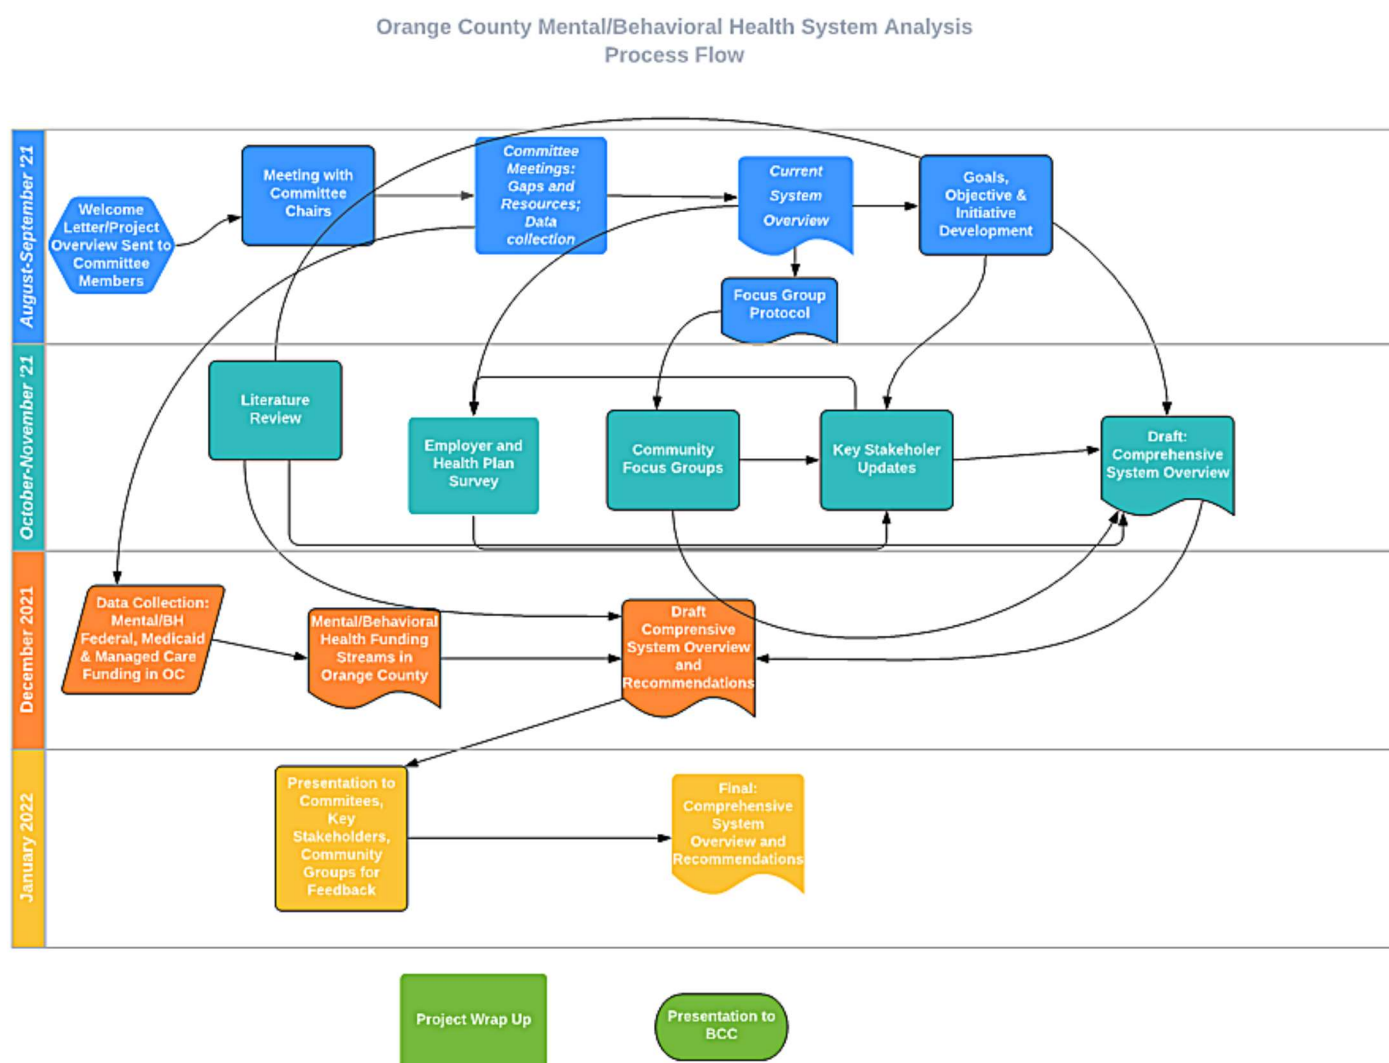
Orange County Mental/Behavioral Health System Analysis
Process Flow

August-September '21

Welcome Letter/Project Overview Sent to Committee Members

Meeting with Committee Chairs

Committee Meetings: Gaps and Resources; Data collection

Current System Overview

Goals, Objective & Initiative Development

Focus Group Protocol

October-November '21

Literature Review

Employer and Health Plan Survey

Community Focus Groups

Key Stakeholer Updates

Draft: Comprehensive System Overview

December 2021

Data Collection: Mental/BH Federal, Medicaid & Managed Care Funding in OC

Mental/Behavioral Health Funding Streams in Orange County

Draft Comprensive System Overview and Recommendations

January 2022

Presentation to Commitees, Key Stakeholders, Community Groups for Feedback

Final: Comprehensive System Overview and Recommendations

Project Wrap Up

Presentation to BCC